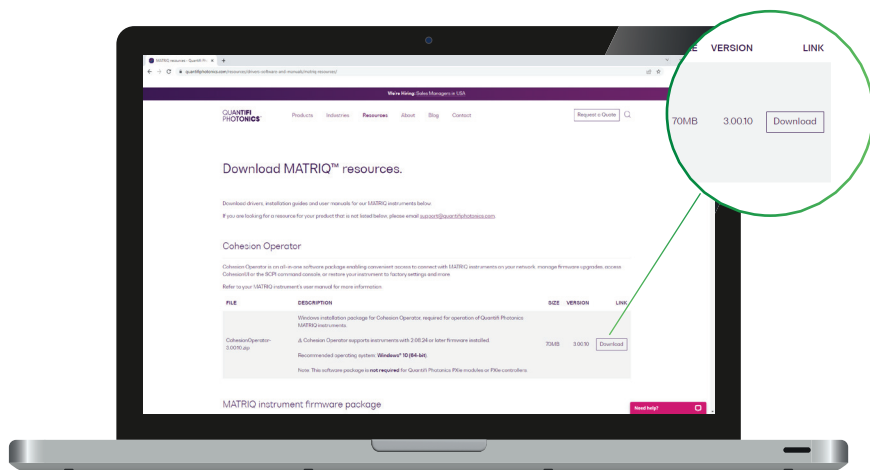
MATRIQ resources - Quantifi Ph ×  +

quantifiphotonics.com/resources/drivers-software-and-manuals/matriq-resources/

We're Hiring: Sales Managers in USA

QUANTIFI PHOTONICS

Products Industries Resources About Blog Contact

Request a Quote

Download MATRIQ™ resources.

Download drivers, installation guides and user manuals for our MATRIQ instruments below.

If you are looking for a resource for your product that is not listed below, please email support@quantifiphotonics.com

Cohesion Operator

Cohesion Operator is an all-in-one software package enabling convenient access to connect with MATRIQ instruments on your network, manage firmware upgrades, access Cohesion3 for the SCPI command console, or restore your instrument to factory settings and more.

Refer to your MATRIQ instrument's user manual for more information.

| FILE | DESCRIPTION | SIZE | VERSION | LINK |
|---|---|---|---|---|
| CohesionOperator-3.00.10.zip | Windows installation package for Cohesion Operator, required for operation of Quantifi Photonics MATRIQ instruments. ⚠ Cohesion Operator supports instruments with 2.00.24 or later firmware installed. Recommended operating system: Windows® 10 (64-bit). Note: This software package is not required for Quantifi Photonics PXIe modules or PXIe controllers. | 70MB | 3.00.10 | Download |

MATRIQ instrument firmware package

Need help?

E VERSION LINK

70MB 3.00.10 Download